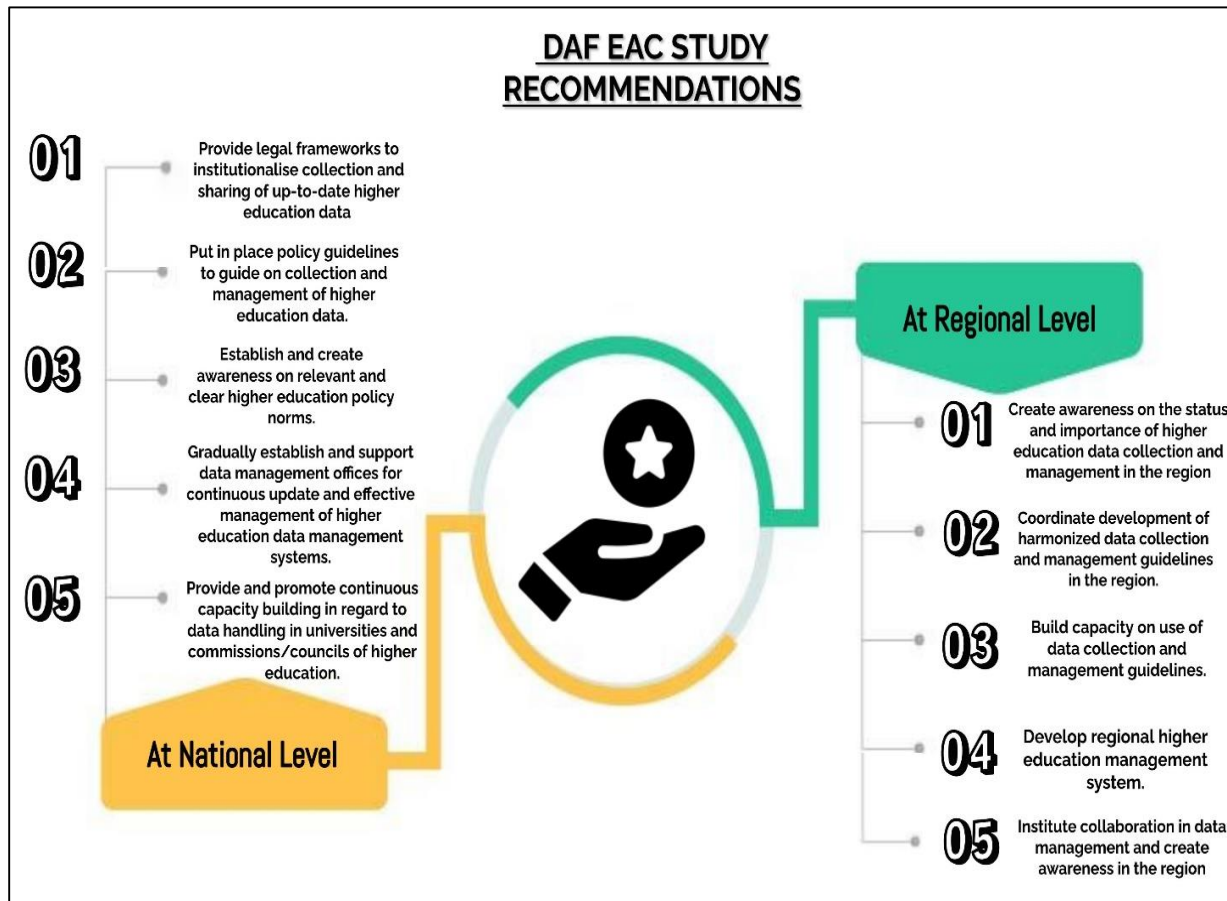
DAF EAC STUDY RECOMMENDATIONS

01 Provide legal frameworks to institutionalise collection and sharing of up-to-date higher education data

02 Put in place policy guidelines to guide on collection and management of higher education data.

03 Establish and create awareness on relevant and clear higher education policy norms.

04 Gradually establish and support data management offices for continuous update and effective management of higher education data management systems.

05 Provide and promote continuous capacity building in regard to data handling in universities and commissions/councils of higher education.

At National Level

At Regional Level

01 Create awareness on the status and importance of higher education data collection and management in the region

02 Coordinate development of harmonized data collection and management guidelines in the region.

03 Build capacity on use of data collection and management guidelines.

04 Develop regional higher education management system.

05 Institute collaboration in data management and create awareness in the region